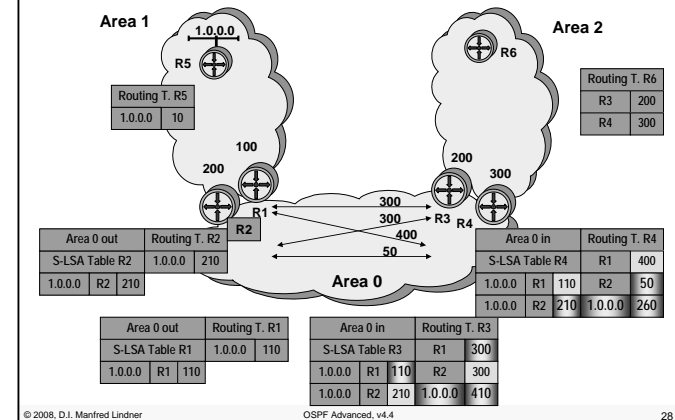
Area 1

1.0.0.0

R5

Routing T. R5

| 1.0.0.0 | 10 |
|---|---|

100

200

R1

R2

Area 2

R6

Routing T. R6

| R3 | 200 |
|---|---|
| R4 | 300 |

200

300

R3

R4

300

300

400

50

Area 0

| Area 0 out | | | Routing T. R2 | |
|---|---|---|---|---|
| S-LSA Table R2 | | | 1.0.0.0 | 210 |
| 1.0.0.0 | R2 | 210 | | |

| Area 0 in | | | Routing T. R4 | |
|---|---|---|---|---|
| S-LSA Table R4 | | | R1 | 400 |
| 1.0.0.0 | R1 | 110 | R2 | 50 |
| 1.0.0.0 | R2 | 210 | 1.0.0.0 | 260 |

| Area 0 out | | | Routing T. R1 | |
|---|---|---|---|---|
| S-LSA Table R1 | | | 1.0.0.0 | 110 |
| 1.0.0.0 | R1 | 110 | | |

| Area 0 in | | | Routing T. R3 | |
|---|---|---|---|---|
| S-LSA Table R3 | | | R1 | 300 |
| 1.0.0.0 | R1 | 110 | R2 | 300 |
| 1.0.0.0 | R2 | 210 | 1.0.0.0 | 410 |

© 2008, D.I. Manfred Lindner

OSPF Advanced, v4.4

28